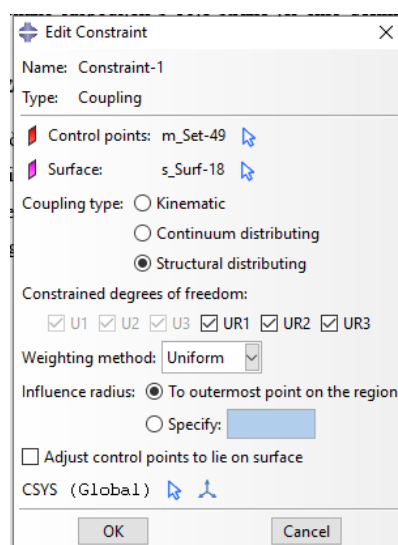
Edit Constraint

Name: Constraint-1

Type: Coupling

Control points: m_Set-49

Surface: s_Surf-18

Coupling type: Kinematic

Continuum distributing

Structural distributing

Constrained degrees of freedom:

U1 U2 U3 UR1 UR2 UR3

Weighting method: Uniform

Influence radius: To outermost point on the region

Specify:

Adjust control points to lie on surface

CSYS (Global)

OK Cancel